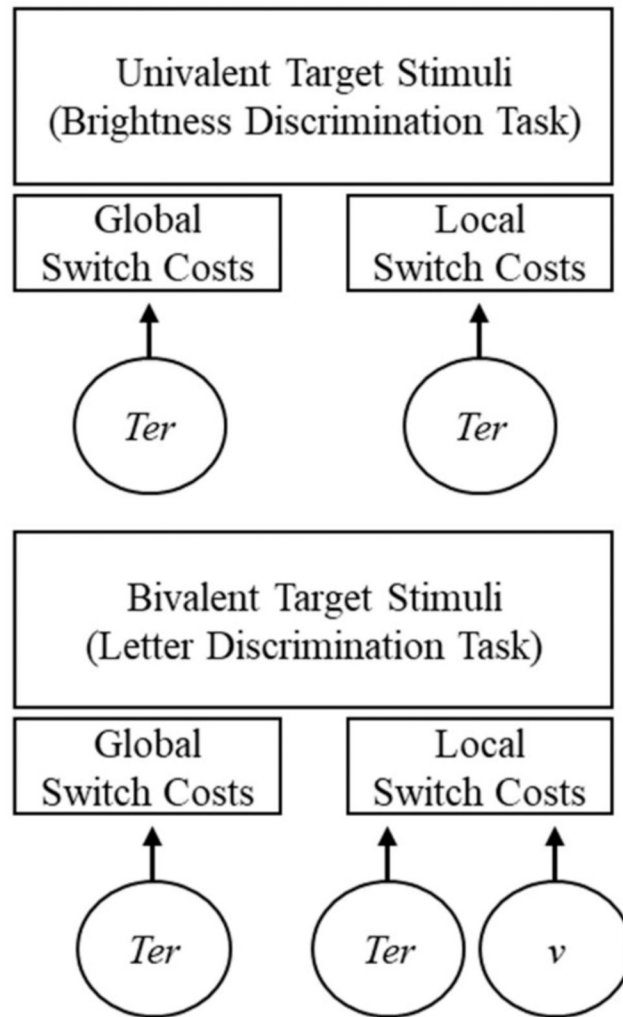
Univalent Target Stimuli
(Brightness Discrimination Task)

Global
Switch Costs

Local
Switch Costs

*Ter*

*Ter*

Bivalent Target Stimuli
(Letter Discrimination Task)

Global
Switch Costs

Local
Switch Costs

*Ter*

*Ter*

*v*